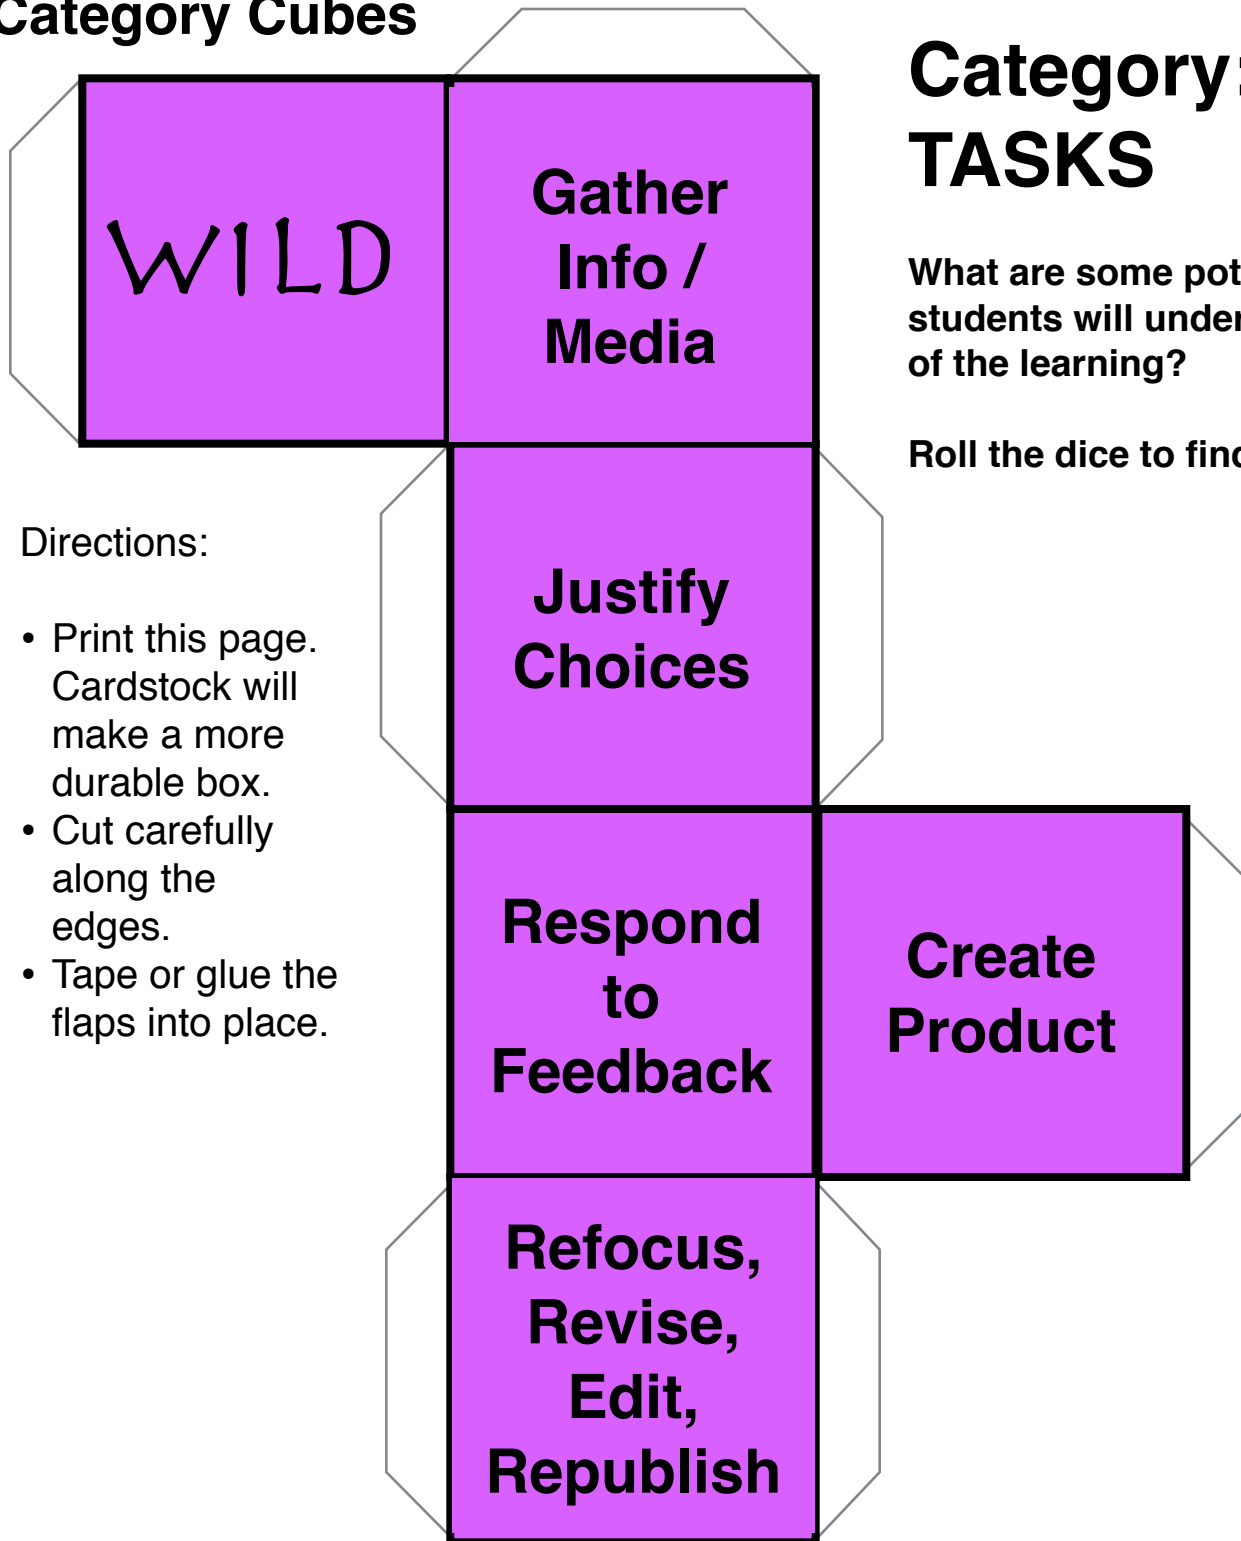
Category Cubes

WILD

Gather Info / Media

Category: TASKS

What are some pot students will under of the learning?

Roll the dice to find

Directions:

• Print this page. Cardstock will make a more durable box.
• Cut carefully along the edges.
• Tape or glue the flaps into place.

Justify Choices

Respond to Feedback

Create Product

Refocus, Revise, Edit, Republish